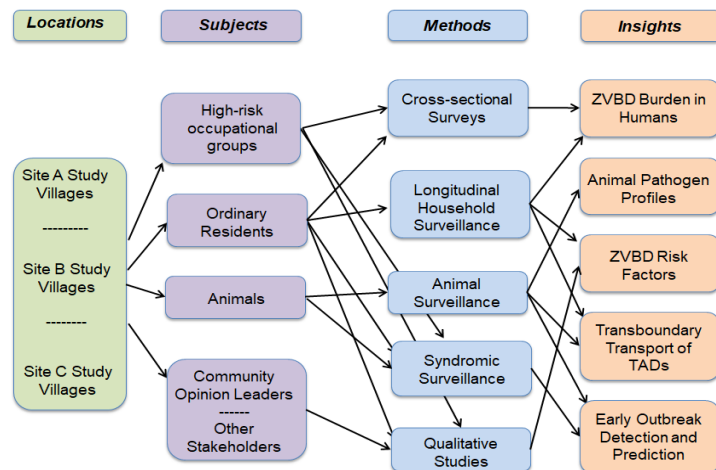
Locations

Subjects

Methods

Insights

Site A Study Villages

---------

Site B Study Villages

--------

Site C Study Villages

High-risk occupational groups

Ordinary Residents

Animals

Community Opinion Leaders
------
Other Stakeholders

Cross-sectional Surveys

Longitudinal Household Surveillance

Animal Surveillance

Syndromic Surveillance

Qualitative Studies

ZVBD Burden in Humans

Animal Pathogen Profiles

ZVBD Risk Factors

Transboundary Transport of TADs

Early Outbreak Detection and Prediction